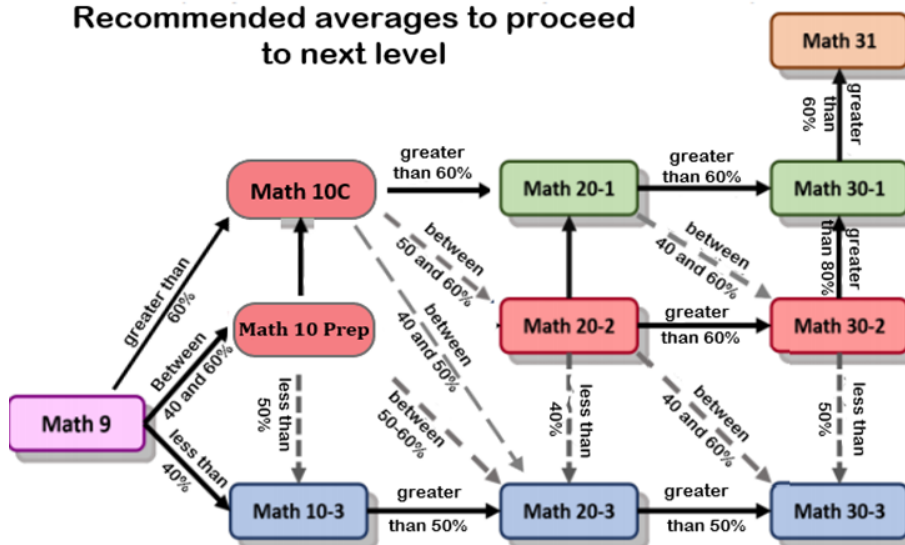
Recommended averages to proceed to next level

Math 31

greater than 60%

Math 10C

greater than 60%

Math 20-1

greater than 60%

Math 30-1

between 50 and 60%

between 40 and 60%

greater than 80%

greater than 60%

between 40 and 50%

Math 10 Prep

Math 20-2

greater than 60%

Math 30-2

Between 40 and 60%

less than 50%

between 50-60%

less than 40%

between 40 and 60%

less than 50%

Math 9

less than 40%

Math 10-3

greater than 50%

Math 20-3

greater than 50%

Math 30-3